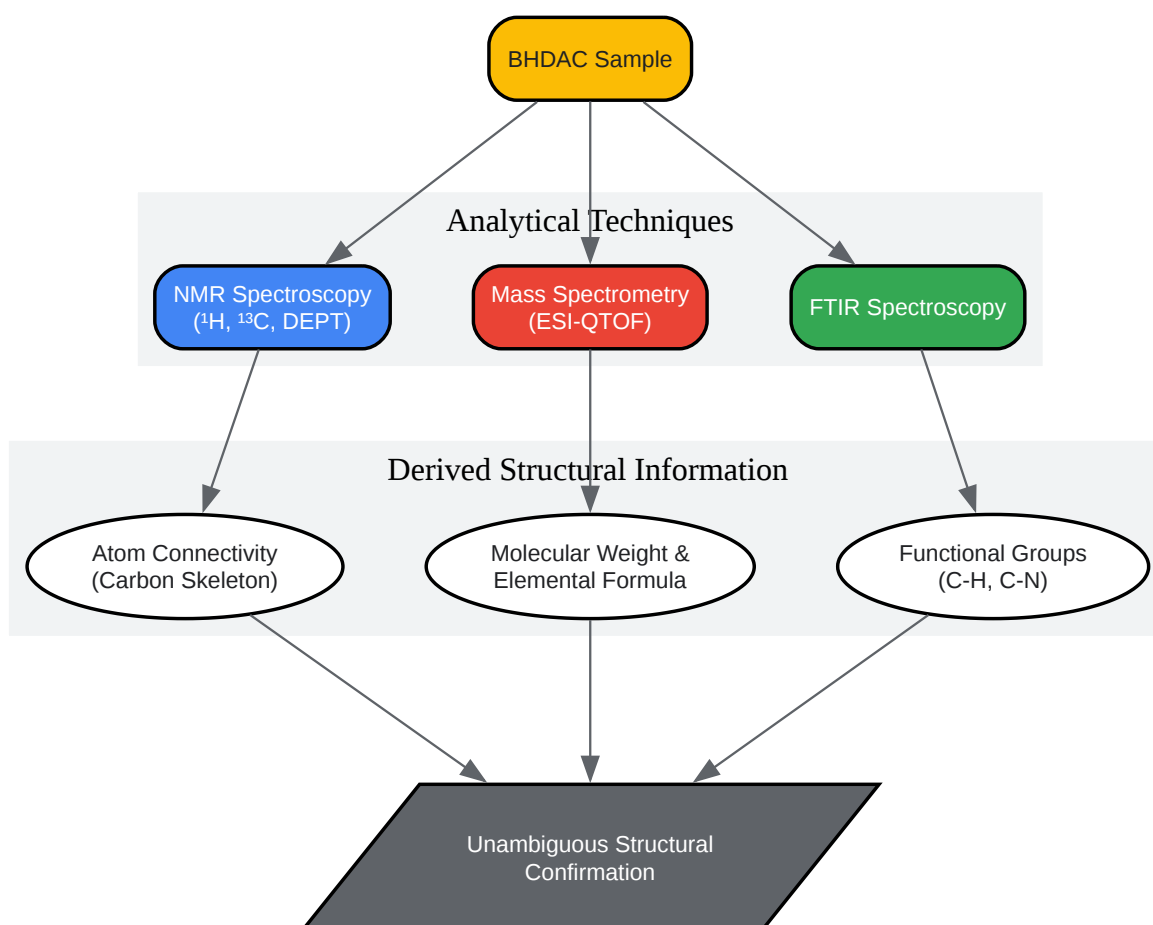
BHDAC Sample

Analytical Techniques

NMR Spectroscopy ($^1$H, $^{13}$C, DEPT)

Mass Spectrometry (ESI-QTOF)

FTIR Spectroscopy

Derived Structural Information

Atom Connectivity (Carbon Skeleton)

Molecular Weight & Elemental Formula

Functional Groups (C-H, C-N)

Unambiguous Structural Confirmation